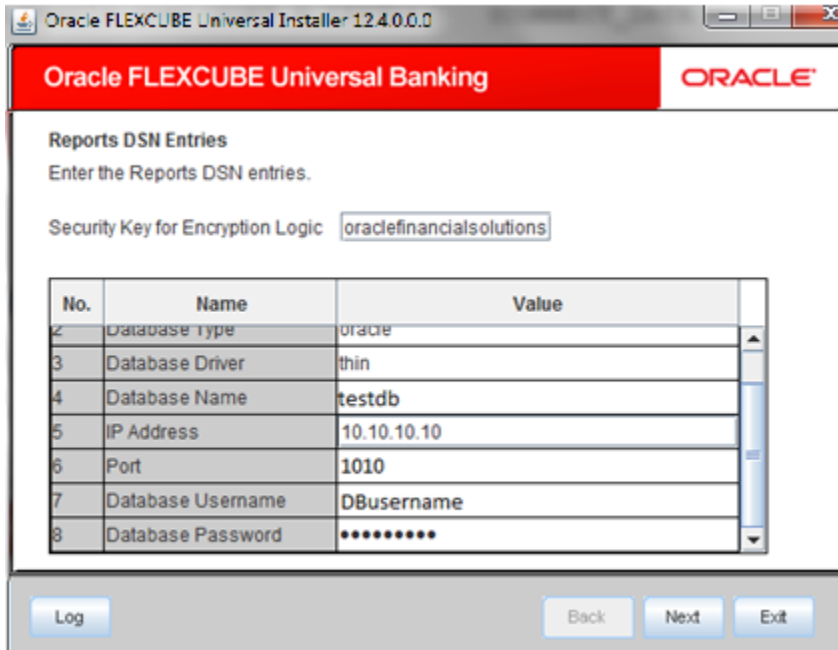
Oracle FLEXCUBE Universal Installer 12.4.0.0.0

Oracle FLEXCUBE Universal Banking

ORACLE

Reports DSN Entries

Enter the Reports DSN entries.

Security Key for Encryption Logic oraclefinancialsolutions

| No. | Name | Value |
|---|---|---|
| 2 | Database Type | oracle |
| 3 | Database Driver | thin |
| 4 | Database Name | testdb |
| 5 | IP Address | 10.10.10.10 |
| 6 | Port | 1010 |
| 7 | Database Username | DBusername |
| 8 | Database Password | •••••••••• |

Log

Back

Next

Exit